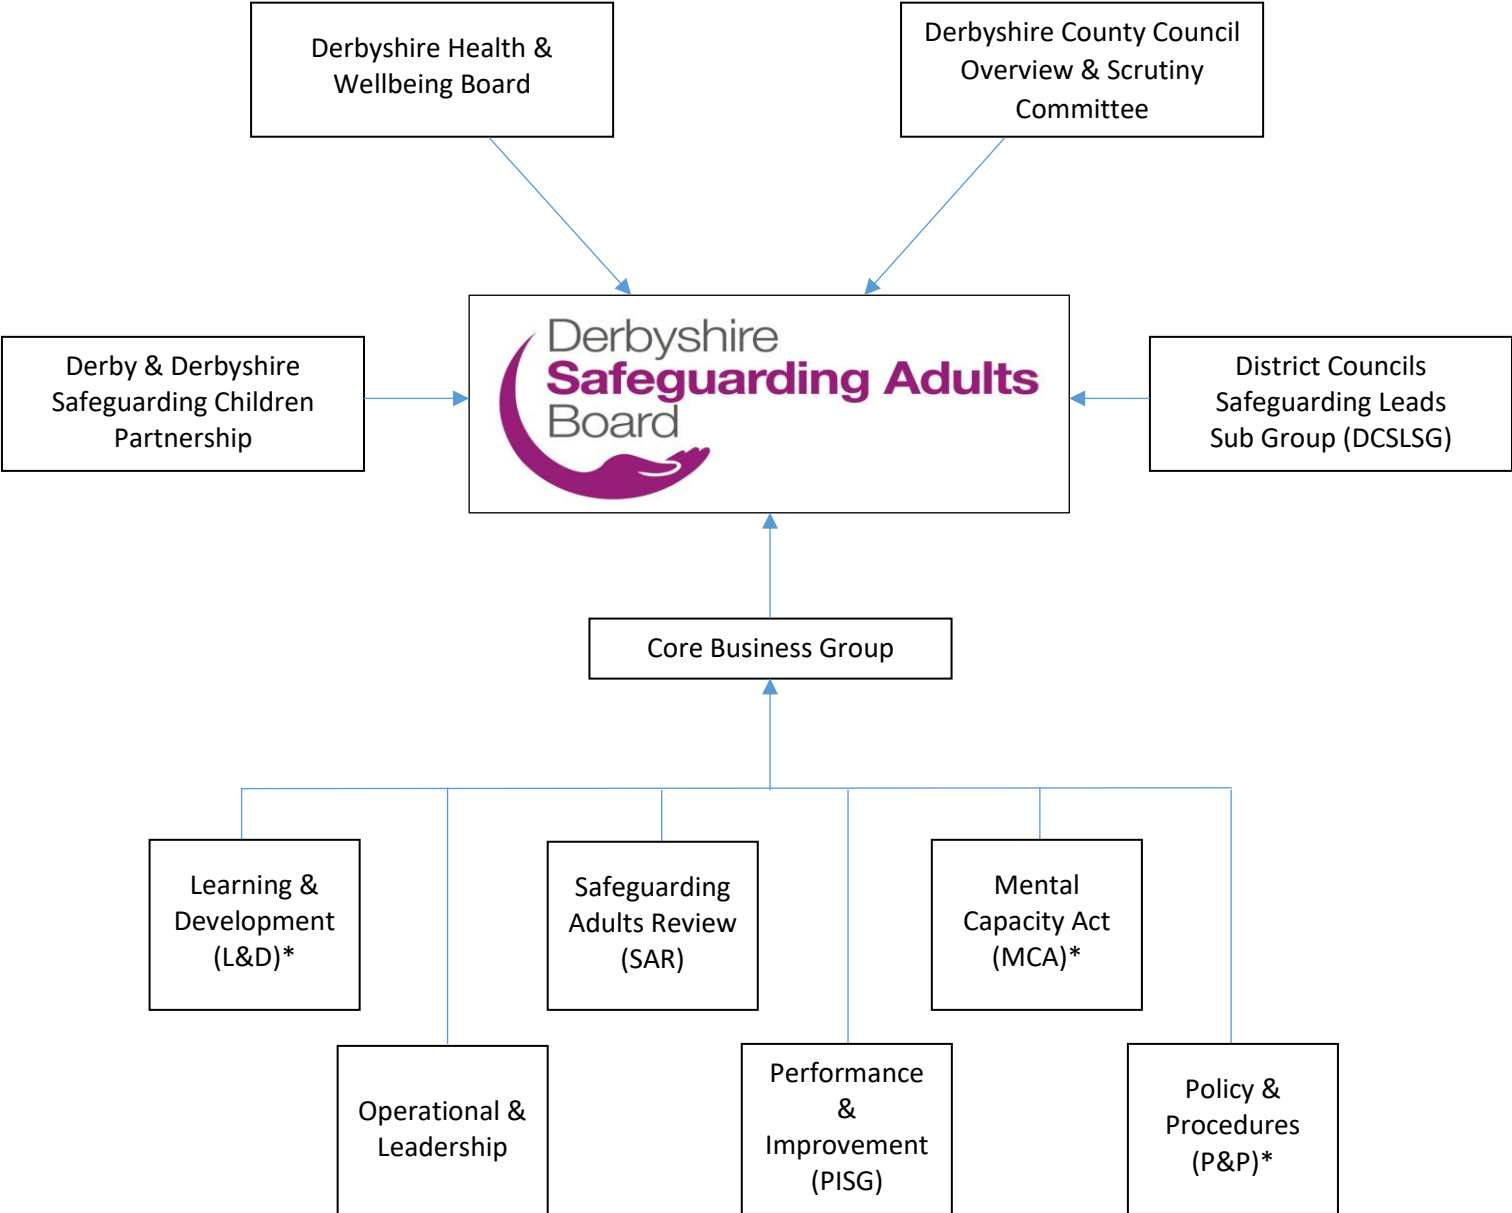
Derbyshire Health & Wellbeing Board

Derbyshire County Council Overview & Scrutiny Committee

Derby & Derbyshire Safeguarding Children Partnership

Derbyshire Safeguarding Adults Board

District Councils Safeguarding Leads Sub Group (DCSLSG)

Core Business Group

Learning & Development (L&D)*

Safeguarding Adults Review (SAR)

Mental Capacity Act (MCA)*

Operational & Leadership

Performance & Improvement (PISG)

Policy & Procedures (P&P)*